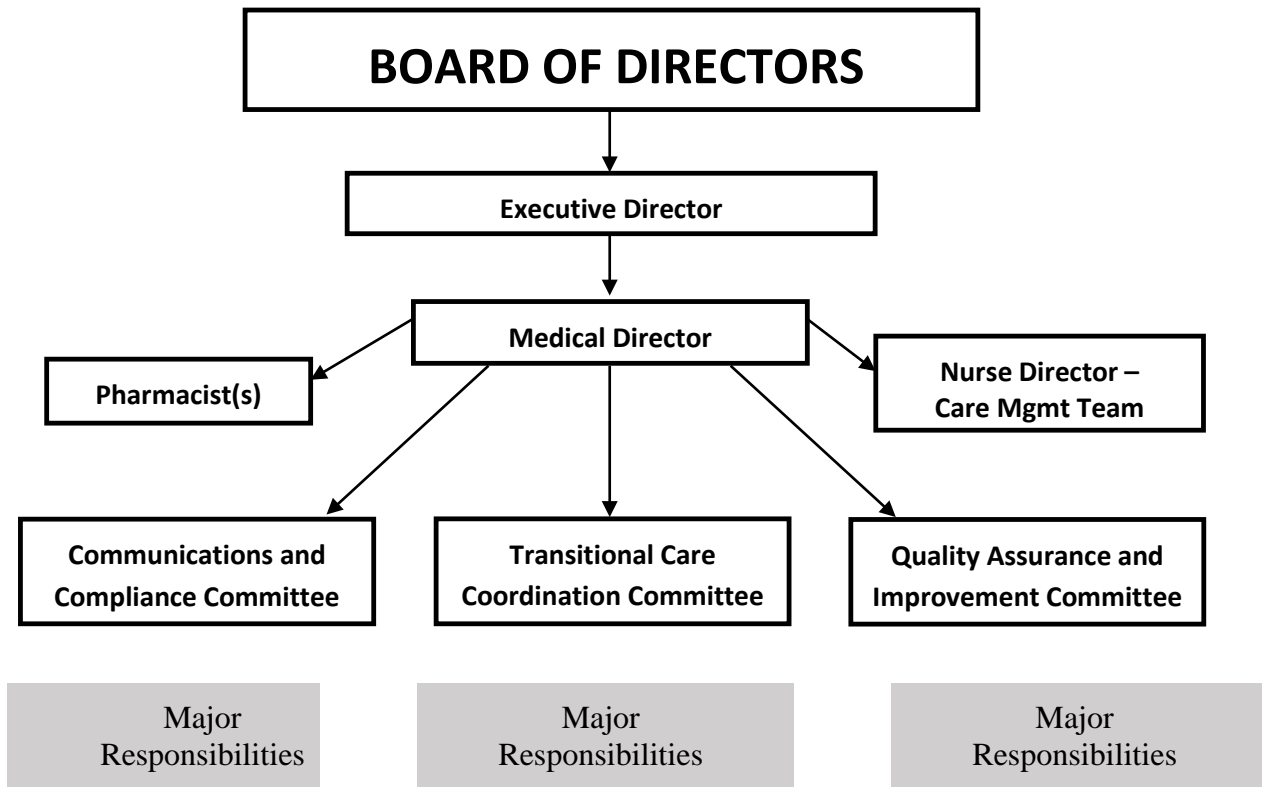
BOARD OF DIRECTORS

Executive Director

Medical Director

Pharmacist(s)

Nurse Director – Care Mgmt Team

Communications and Compliance Committee

Transitional Care Coordination Committee

Quality Assurance and Improvement Committee

Major Responsibilities

Major Responsibilities

Major Responsibilities